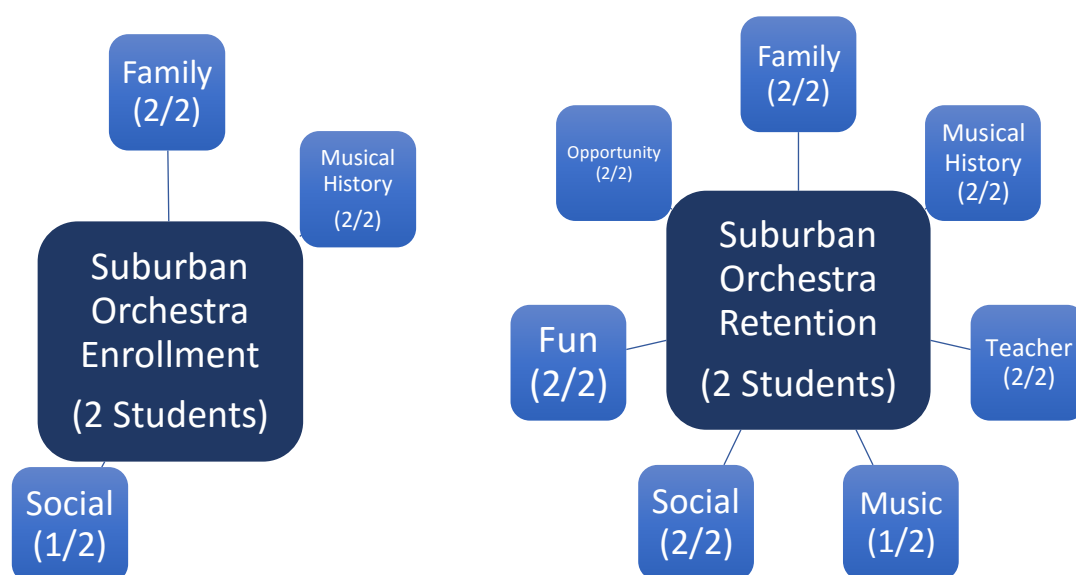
Family (2/2)

Musical History (2/2)

Suburban Orchestra Enrollment (2 Students)

Social (1/2)

Family (2/2)

Opportunity (2/2)

Musical History (2/2)

Suburban Orchestra Retention (2 Students)

Fun (2/2)

Teacher (2/2)

Social (2/2)

Music (1/2)